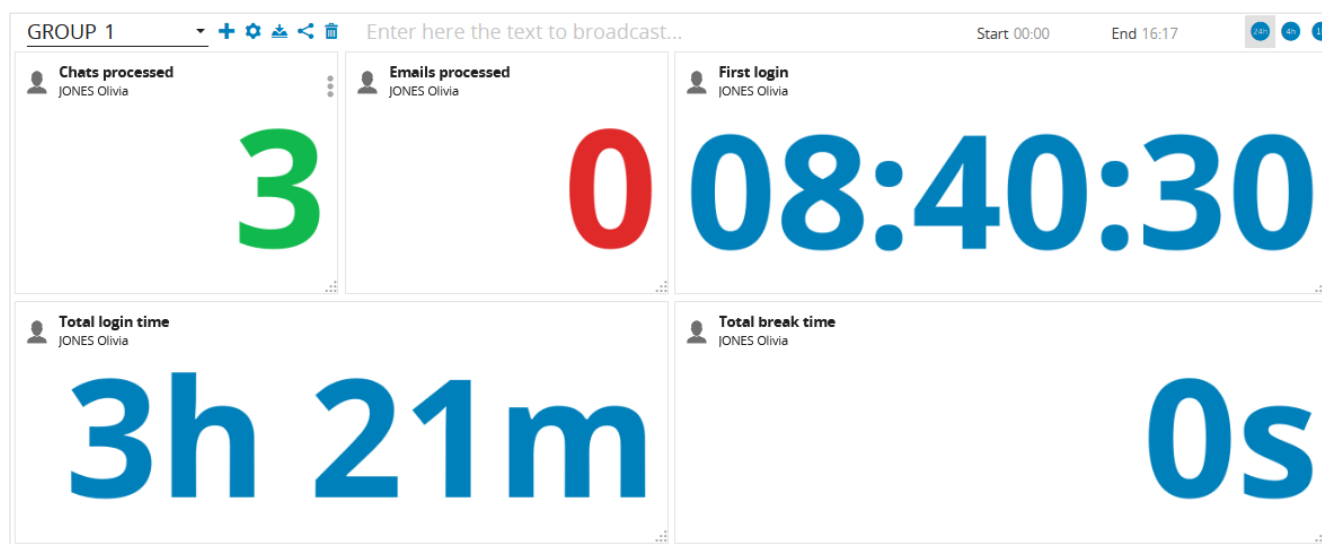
GROUP 1

Enter here the text to broadcast...

Start 00:00

End 16:17

24h 4h 1

Chats processed
JONES Olivia
3

Emails processed
JONES Olivia
0

First login
JONES Olivia
08:40:30

Total login time
JONES Olivia
3h 21m

Total break time
JONES Olivia
0s